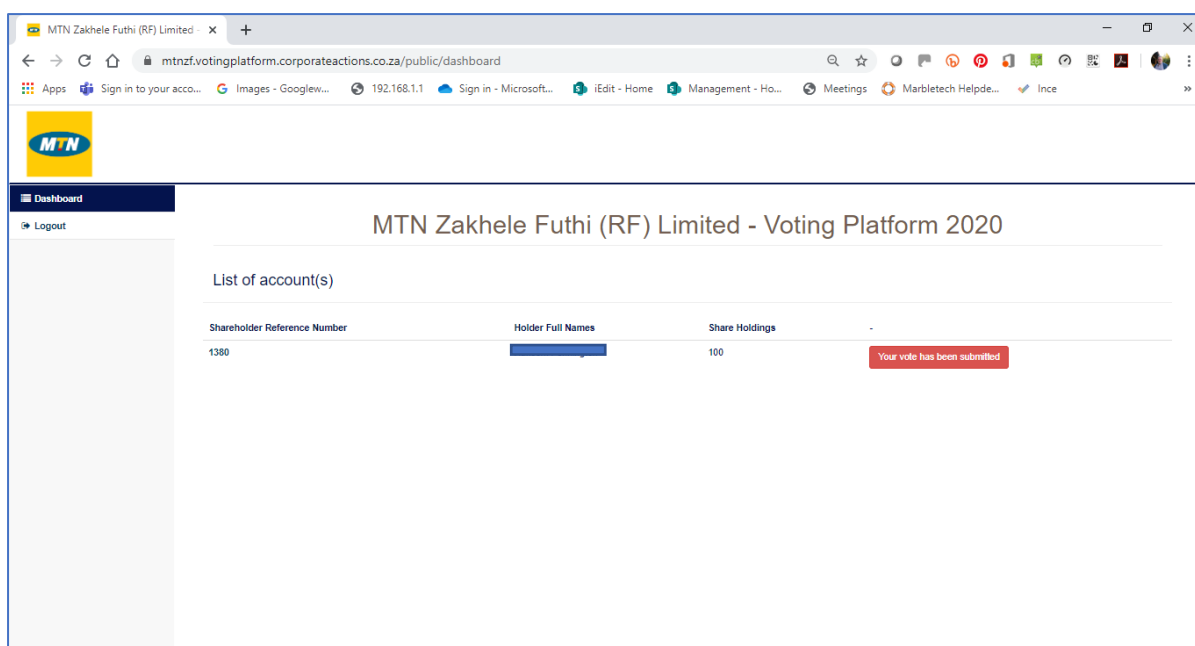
MTN Zakhele Futhi (RF) Limited ×

mtnzf.votingplatform.corporateactions.co.za/public/dashboard

Apps | Sign in to your acco... | Images - Googlew... | 192.168.1.1 | Sign in - Microsoft... | iEdit - Home | Management - Ho... | Meetings | Marbletech Helpde... | Ince

MTN

Dashboard
Logout

MTN Zakhele Futhi (RF) Limited - Voting Platform 2020

List of account(s)

| Shareholder Reference Number | Holder Full Names | Share Holdings | - |
|---|---|---|---|
| 1380 | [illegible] | 100 | Your vote has been submitted |